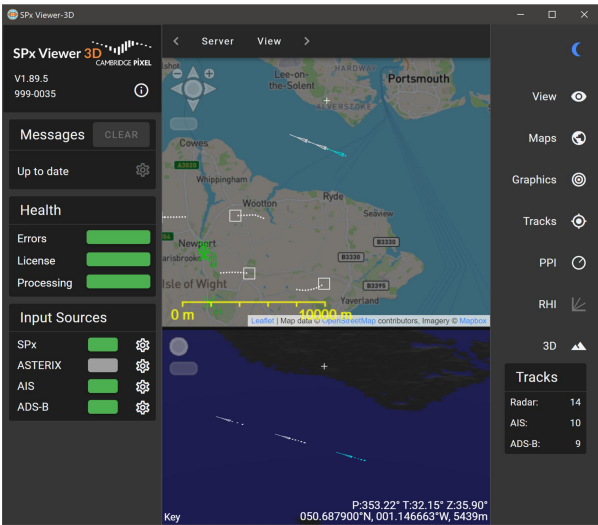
SPx Viewer-3D

SPx Viewer 3D CAMBRIDGE PIXEL

V1.89.5
999-0035

Messages CLEAR

Up to date

Health

Errors

License

Processing

Input Sources

SPx

ASTERIX

AIS

ADS-B

< Server View >

Lee-on-the-Solent

Portsmouth

Cowes

A3020

Whippingham

Wootton

Ryde

Seaview

B3330

Newport

B3330

Carisbrooke

Isle of Wight

Yaverland

0 m 10000 m

Leaflet | Map data © OpenStreetMap contributors, Imagery © Mapbox

Key

P:353.22° T:32.15° Z:35.90°
050.687900°N, 001.146663°W, 5439m

View

Maps

Graphics

Tracks

PPI

RHI

3D

Tracks

| Radar: | 14 |
|---|---|
| AIS: | 10 |
| ADS-B: | 9 |